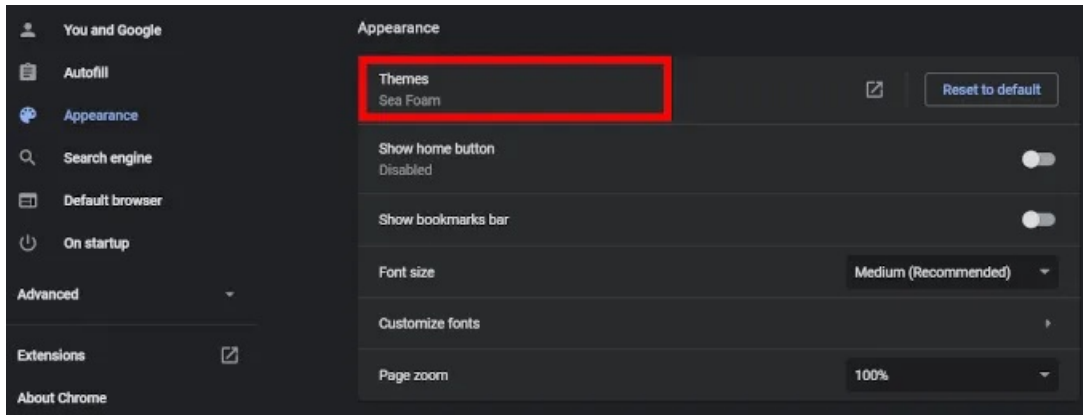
You and Google
Autofill
Appearance
Search engine
Default browser
On startup
Advanced
Extensions
About Chrome

Appearance

Themes
Sea Foam

Reset to default

Show home button
Disabled

Show bookmarks bar

Font size
Medium (Recommended)

Customize fonts

Page zoom
100%